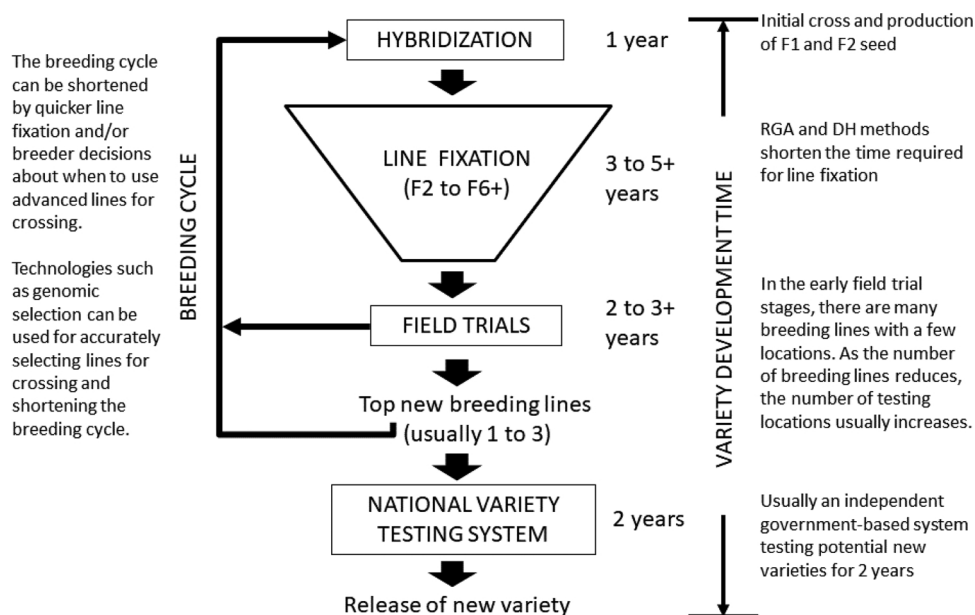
The breeding cycle can be shortened by quicker line fixation and/or breeder decisions about when to use advanced lines for crossing.

Technologies such as genomic selection can be used for accurately selecting lines for crossing and shortening the breeding cycle.

BREEDING CYCLE

HYBRIDIZATION

1 year

LINE FIXATION (F2 to F6+)

3 to 5+ years

FIELD TRIALS

2 to 3+ years

Top new breeding lines (usually 1 to 3)

NATIONAL VARIETY TESTING SYSTEM

2 years

Release of new variety

VARIETY DEVELOPMENT TIME

Initial cross and production of F1 and F2 seed

RGA and DH methods shorten the time required for line fixation

In the early field trial stages, there are many breeding lines with a few locations. As the number of breeding lines reduces, the number of testing locations usually increases.

Usually an independent government-based system testing potential new varieties for 2 years